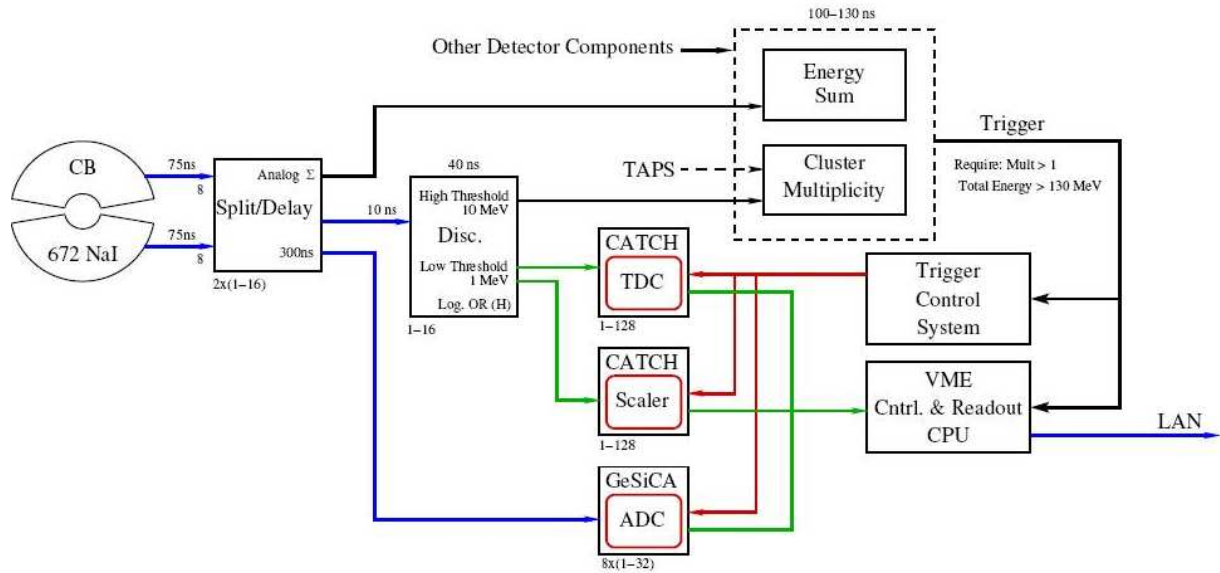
100–130 ns

Other Detector Components

Energy Sum

Trigger

TAPS

Cluster Multiplicity

Require: Mult > 1
Total Energy > 130 MeV

CB

672 NaI

75ns
8

75ns
8

Analog Σ

Split/Delay

300ns

2x(1–16)

10 ns

40 ns

High Threshold
10 MeV

Disc.

Low Threshold
1 MeV

Log. OR (H)

1–16

CATCH

TDC

1–128

Trigger Control System

CATCH

Scaler

1–128

VME Cntrl. & Readout CPU

LAN

GeSiCA

ADC

8x(1–32)